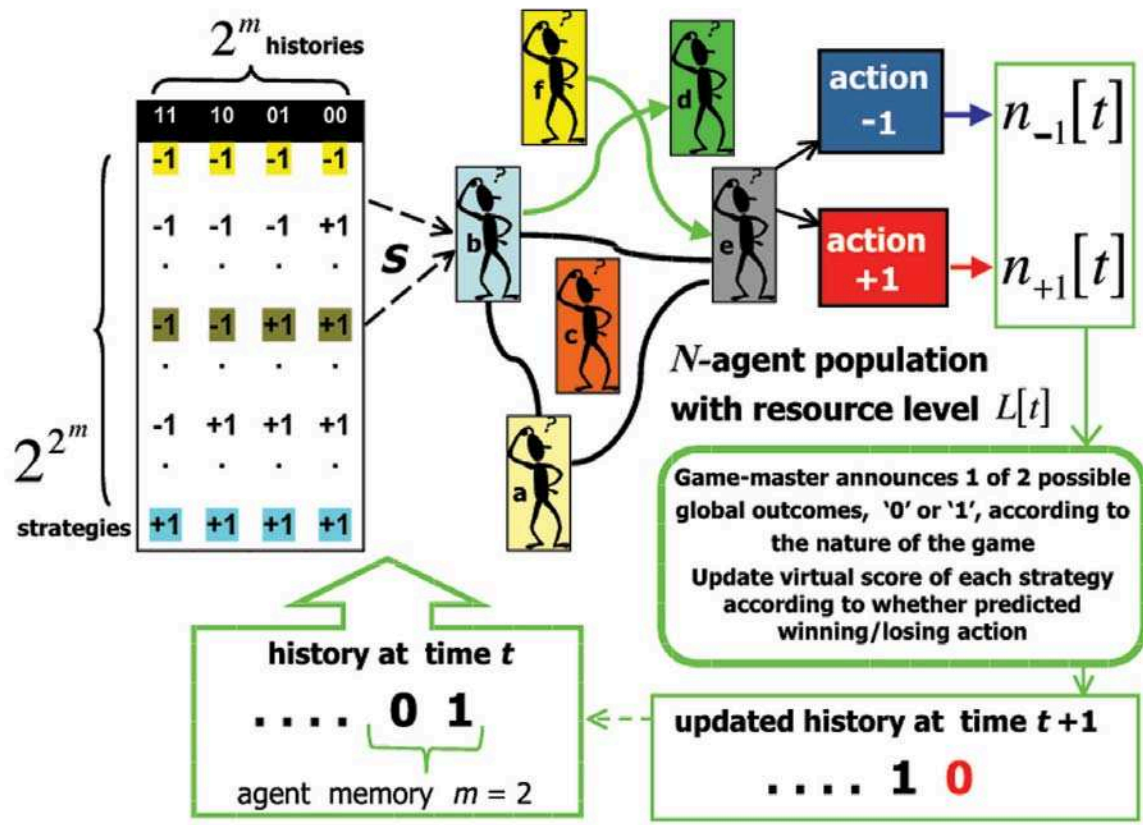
$2^m$ histories

| 11 | 10 | 01 | 00 |
|---|---|---|---|
| -1 | -1 | -1 | -1 |
| -1 | -1 | -1 | +1 |
| . | . | . | . |
| -1 | -1 | +1 | +1 |
| . | . | . | . |
| -1 | +1 | +1 | +1 |
| . | . | . | . |
| +1 | +1 | +1 | +1 |

$2^{2^m}$ strategies

s

f d b e c a

action -1

action +1

$n_{-1}[t]$

$n_{+1}[t]$

$N$-agent population with resource level $L[t]$

Game-master announces 1 of 2 possible global outcomes, '0' or '1', according to the nature of the game
Update virtual score of each strategy according to whether predicted winning/losing action

history at time $t$

. . . . 0 1

agent memory $m = 2$

updated history at time $t+1$

. . . . 1 0